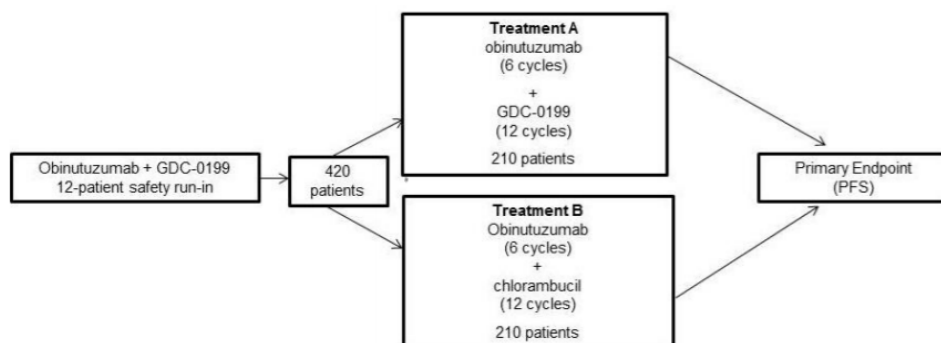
Obinutuzumab + GDC-0199
12-patient safety run-in

420
patients

Treatment A
obinutuzumab
(6 cycles)
+
GDC-0199
(12 cycles)
210 patients

Treatment B
Obinutuzumab
(6 cycles)
+
chlorambucil
(12 cycles)
210 patients

Primary Endpoint
(PFS)